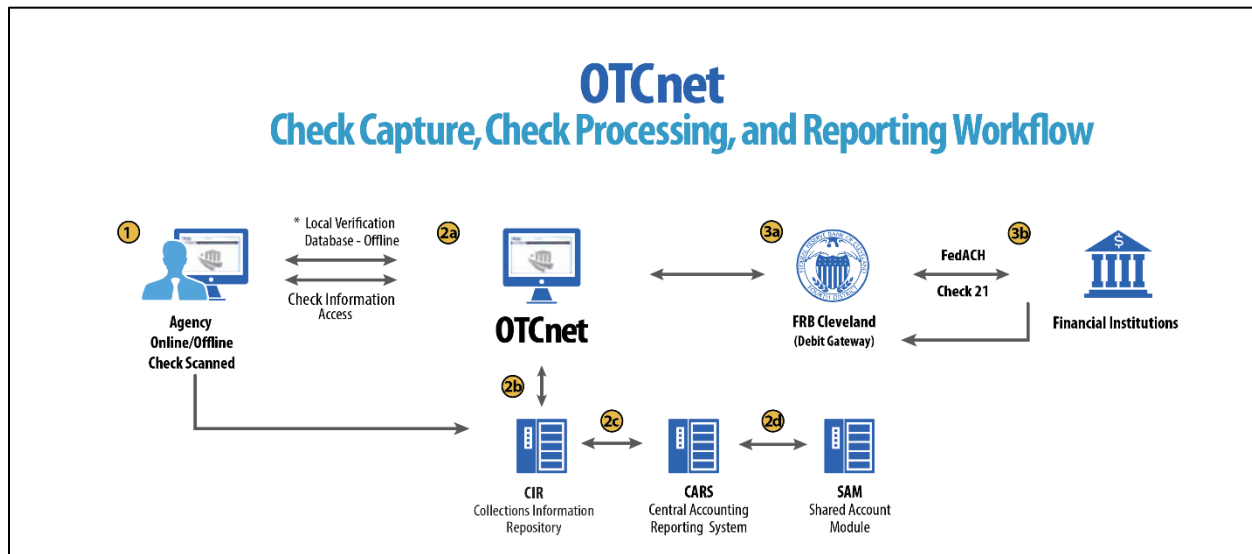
OTCnet
Check Capture, Check Processing, and Reporting Workflow

1

Agency
Online/Offline
Check Scanned

* Local Verification Database - Offline

Check Information Access

2a

OTCnet

2b

3a

FRB Cleveland
(Debit Gateway)

FedACH

Check 21

3b

Financial Institutions

2c

2d

CIR
Collections Information Repository

CARS
Central Accounting Reporting System

SAM
Shared Account Module